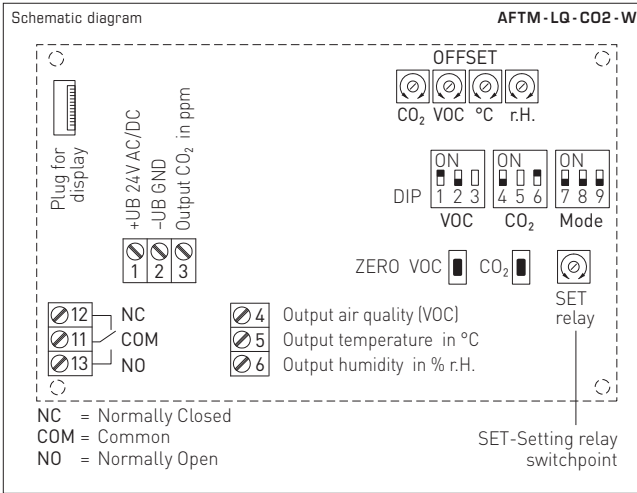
Schematic diagram

AFTM - LQ - CO2 - W

OFFSET

$CO_2$ VOC °C r.H.

Plug for display

+UB 24V AC/DC
–UB GND
Output $CO_2$ in ppm

1 2 3

ON
1 2 3
VOC

ON
4 5 6
$CO_2$

ON
7 8 9
Mode

DIP

ZERO VOC $CO_2$

SET relay

12 NC
11 COM
13 NO

4 Output air quality (VOC)
5 Output temperature in °C
6 Output humidity in % r.H.

NC = Normally Closed
COM = Common
NO = Normally Open

SET-Setting relay switchpoint